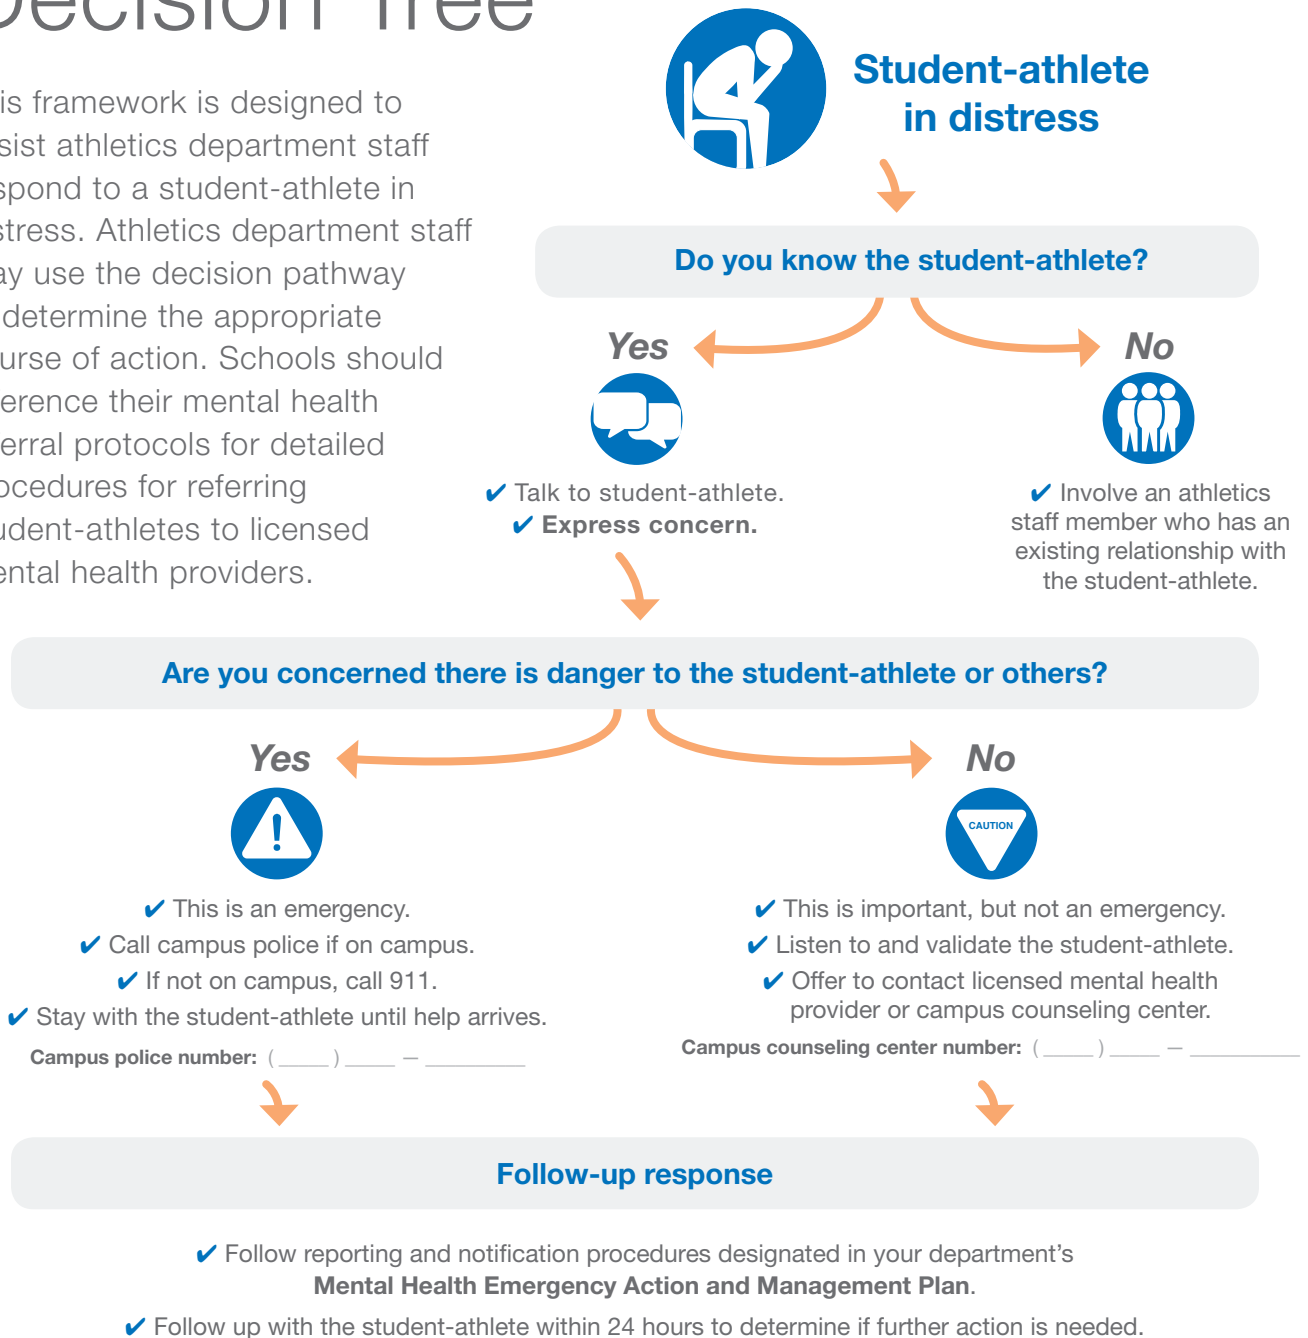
Decision Tree

is framework is designed to sist athletics department staff spond to a student-athlete in stress. Athletics department staff ay use the decision pathway determine the appropriate urse of action. Schools should erence their mental health erral protocols for detailed ocedures for referring udent-athletes to licensed ental health providers.

Student-athlete in distress

Do you know the student-athlete?

Yes

✔ Talk to student-athlete.
✔ Express concern.

No

✔ Involve an athletics staff member who has an existing relationship with the student-athlete.

Are you concerned there is danger to the student-athlete or others?

Yes

✔ This is an emergency.
✔ Call campus police if on campus.
✔ If not on campus, call 911.
✔ Stay with the student-athlete until help arrives.

Campus police number: (____) ____ – ________

No

CAUTION

✔ This is important, but not an emergency.
✔ Listen to and validate the student-athlete.
✔ Offer to contact licensed mental health provider or campus counseling center.

Campus counseling center number: (____) ____ – ________

Follow-up response

✔ Follow reporting and notification procedures designated in your department's Mental Health Emergency Action and Management Plan.

✔ Follow up with the student-athlete within 24 hours to determine if further action is needed.